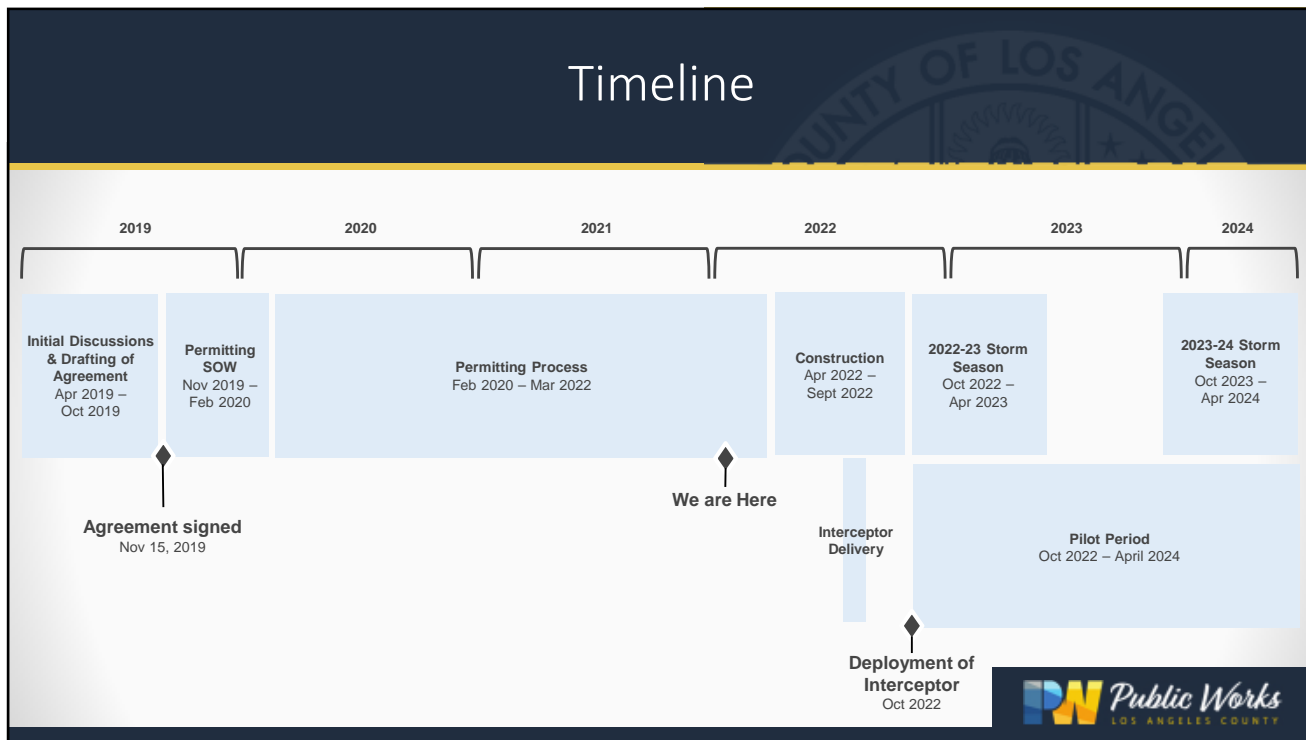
Timeline

2019

2020

2021

2022

2023

2024

Initial Discussions & Drafting of Agreement
Apr 2019 – Oct 2019

Permitting SOW
Nov 2019 – Feb 2020

Permitting Process
Feb 2020 – Mar 2022

Construction
Apr 2022 – Sept 2022

2022-23 Storm Season
Oct 2022 – Apr 2023

2023-24 Storm Season
Oct 2023 – Apr 2024

Agreement signed
Nov 15, 2019

We are Here

Interceptor Delivery

Pilot Period
Oct 2022 – April 2024

Deployment of Interceptor
Oct 2022

PW Public Works
LOS ANGELES COUNTY